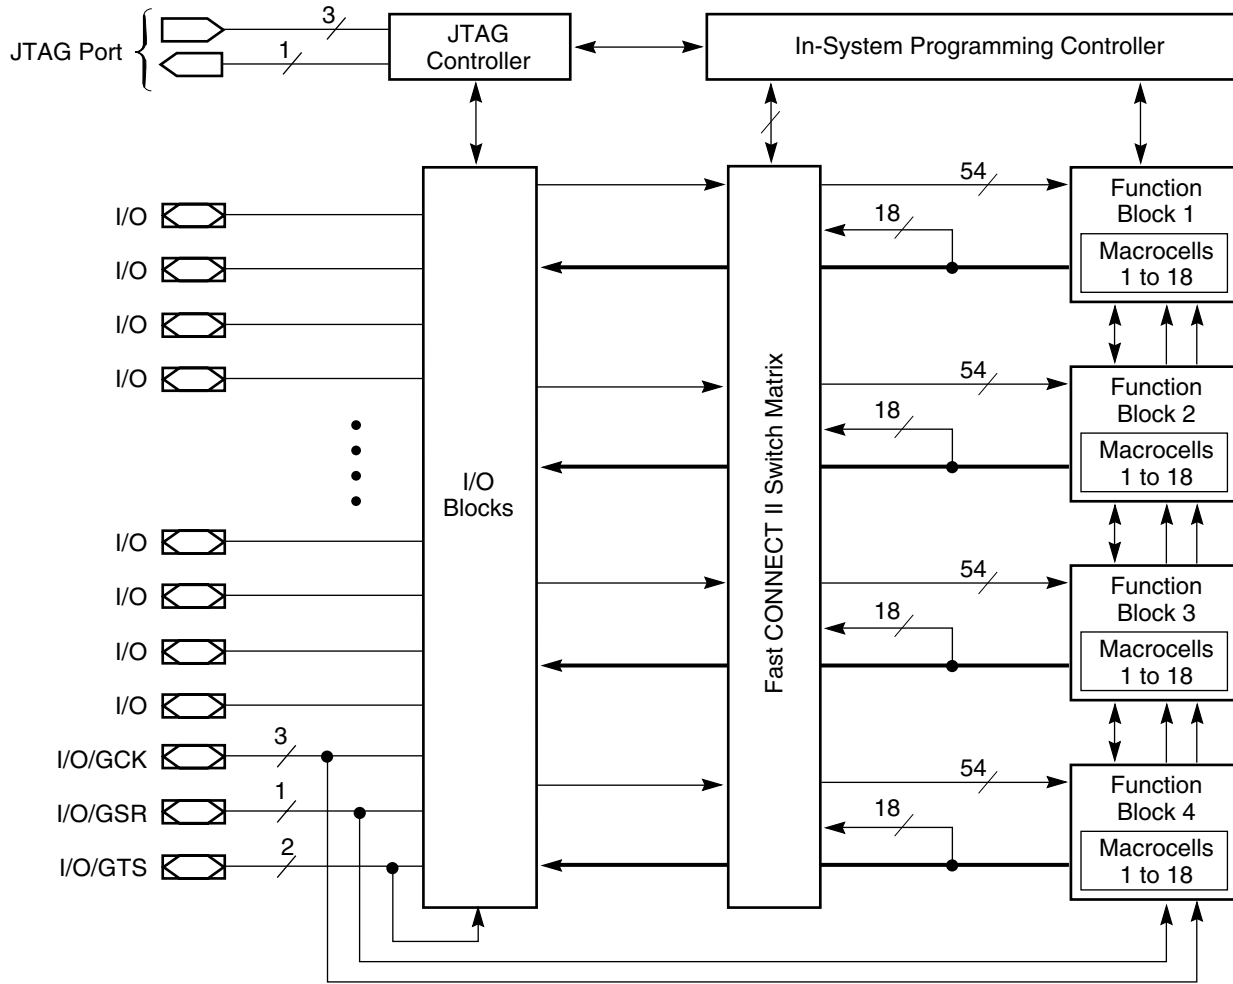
JTAG Port

3

1

JTAG Controller

In-System Programming Controller

I/O

I/O

I/O

I/O

I/O

I/O

I/O

I/O

I/O/GCK

I/O/GSR

I/O/GTS

3

1

2

I/O Blocks

Fast CONNECT II Switch Matrix

54

18

Function Block 1

Macrocells 1 to 18

54

18

Function Block 2

Macrocells 1 to 18

54

18

Function Block 3

Macrocells 1 to 18

54

18

Function Block 4

Macrocells 1 to 18